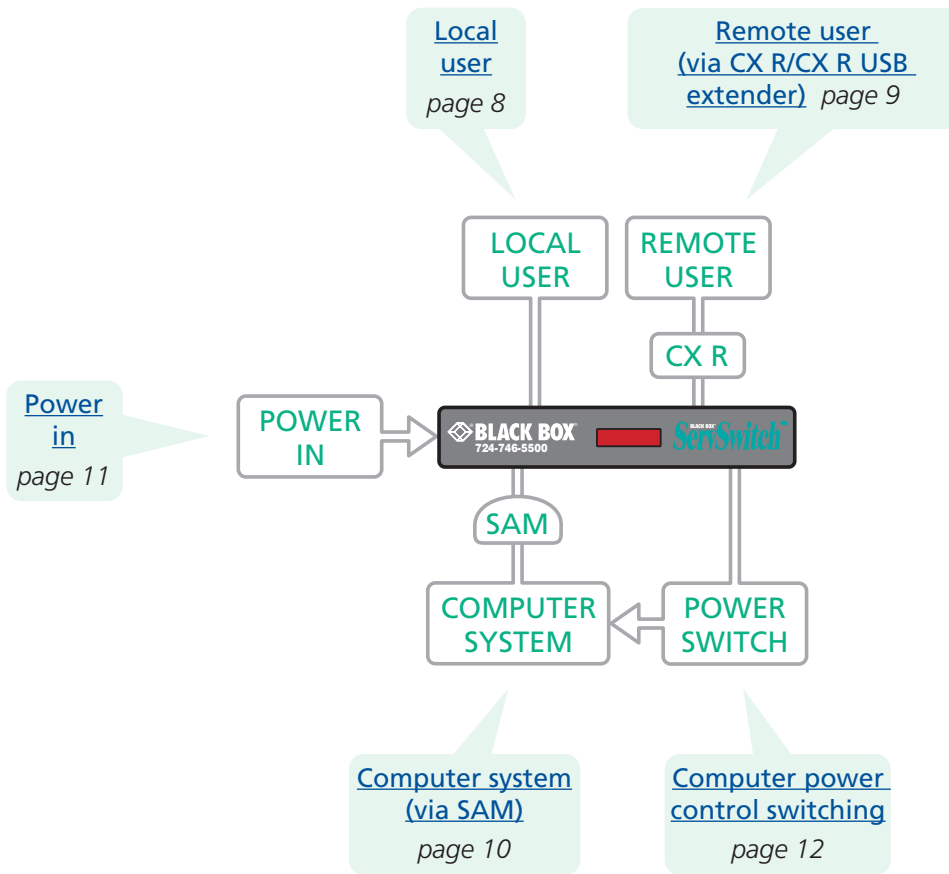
Local user
page 8

Remote user (via CX R/CX R USB extender) page 9

LOCAL USER

REMOTE USER

CX R

Power in
page 11

POWER IN

BLACK BOX
724-746-5500

BLACK BOX
ServSwitch

SAM

COMPUTER SYSTEM

POWER SWITCH

Computer system (via SAM)
page 10

Computer power control switching
page 12